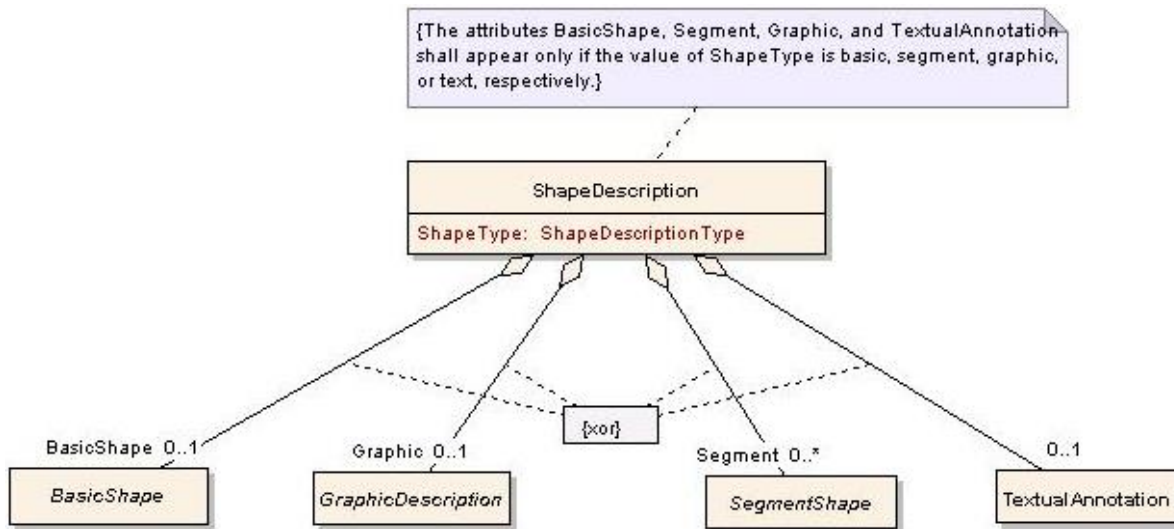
{The attributes BasicShape, Segment, Graphic, and TextualAnnotation shall appear only if the value of ShapeType is basic, segment, graphic, or text, respectively.}

ShapeDescription

ShapeType: ShapeDescriptionType

{xor}

BasicShape 0..1

Graphic 0..1

Segment 0..*

0..1

BasicShape

GraphicDescription

SegmentShape

TextualAnnotation